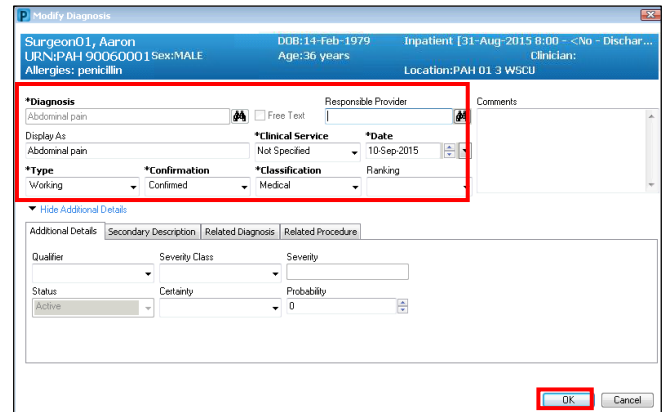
P Modify Diagnosis

Surgeon01, Aaron
URN:PAH 90060001 Sex:MALE
Allergies: penicillin
DOB:14-Feb-1979
Age:36 years
Inpatient [31-Aug-2015 8:00 - <No - Dischar...
Clinician:
Location:PAH 01 3 WSCU

*Diagnosis
Abdominal pain
Free Text
Responsible Provider
Comments
Display As
Abdominal pain
*Clinical Service
Not Specified
*Date
10-Sep-2015
*Type
Working
*Confirmation
Confirmed
*Classification
Medical
Ranking

Hide Additional Details

Additional Details | Secondary Description | Related Diagnosis | Related Procedure

Qualifier
Severity Class
Severity
Status
Active
Certainty
Probability
0

OK
Cancel